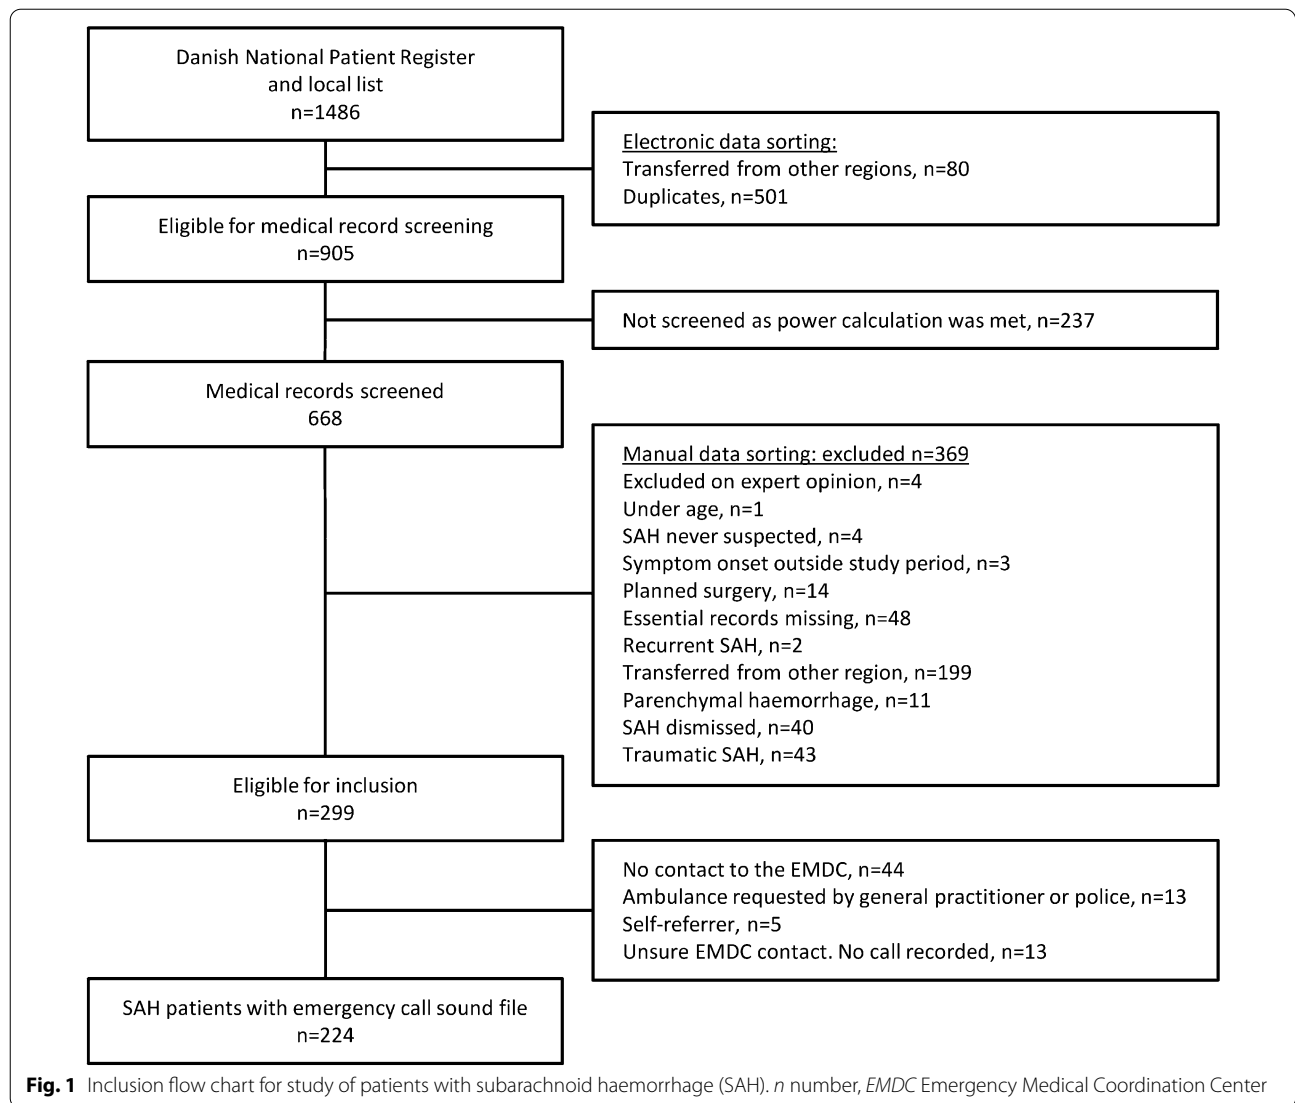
Danish National Patient Register
and local list
n=1486

Electronic data sorting:
Transferred from other regions, n=80
Duplicates, n=501

Eligible for medical record screening
n=905

Not screened as power calculation was met, n=237

Medical records screened
668

Manual data sorting: excluded n=369
Excluded on expert opinion, n=4
Under age, n=1
SAH never suspected, n=4
Symptom onset outside study period, n=3
Planned surgery, n=14
Essential records missing, n=48
Recurrent SAH, n=2
Transferred from other region, n=199
Parenchymal haemorrhage, n=11
SAH dismissed, n=40
Traumatic SAH, n=43

Eligible for inclusion
n=299

No contact to the EMDC, n=44
Ambulance requested by general practitioner or police, n=13
Self-referrer, n=5
Unsure EMDC contact. No call recorded, n=13

SAH patients with emergency call sound file
n=224

Fig. 1 Inclusion flow chart for study of patients with subarachnoid haemorrhage (SAH). n number, EMDC Emergency Medical Coordination Center